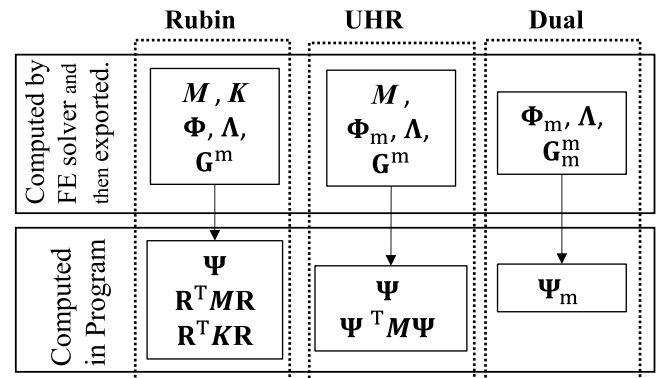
Rubin

UHR

Dual

Computed by FE solver and then exported.

$\boldsymbol{M}$, $\boldsymbol{K}$
$\boldsymbol{\Phi}$, $\boldsymbol{\Lambda}$,
$\mathbf{G}^{\mathrm{m}}$

$\boldsymbol{M}$,
$\boldsymbol{\Phi}_{\mathrm{m}}$, $\boldsymbol{\Lambda}$,
$\mathbf{G}^{\mathrm{m}}$

$\boldsymbol{\Phi}_{\mathrm{m}}$, $\boldsymbol{\Lambda}$,
$\mathbf{G}_{\mathrm{m}}^{\mathrm{m}}$

Computed in Program

$\boldsymbol{\Psi}$
$\mathbf{R}^{\mathrm{T}}\boldsymbol{M}\mathbf{R}$
$\mathbf{R}^{\mathrm{T}}\boldsymbol{K}\mathbf{R}$

$\boldsymbol{\Psi}$
$\boldsymbol{\Psi}^{\mathrm{T}}\boldsymbol{M}\boldsymbol{\Psi}$

$\boldsymbol{\Psi}_{\mathrm{m}}$